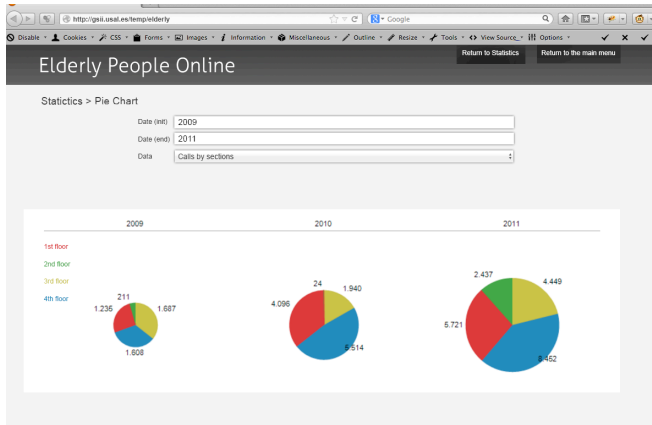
http://gsii.usal.es/temp/elderly

Google

Disable · Cookies · CSS · Forms · Images · Information · Miscellaneous · Outline · Resize · Tools · View Source · Options

Return to Statistics
Return to the main menu

Elderly People Online

Statictics > Pie Chart

Date (init) 2009
Date (end) 2011
Data Calls by sections

2009
2010
2011

1st floor
2nd floor
3rd floor
4th floor

211
1.235
1.687
1.608

24
4.096
1.940
6.514

2.437
4.449
5.721
8.452